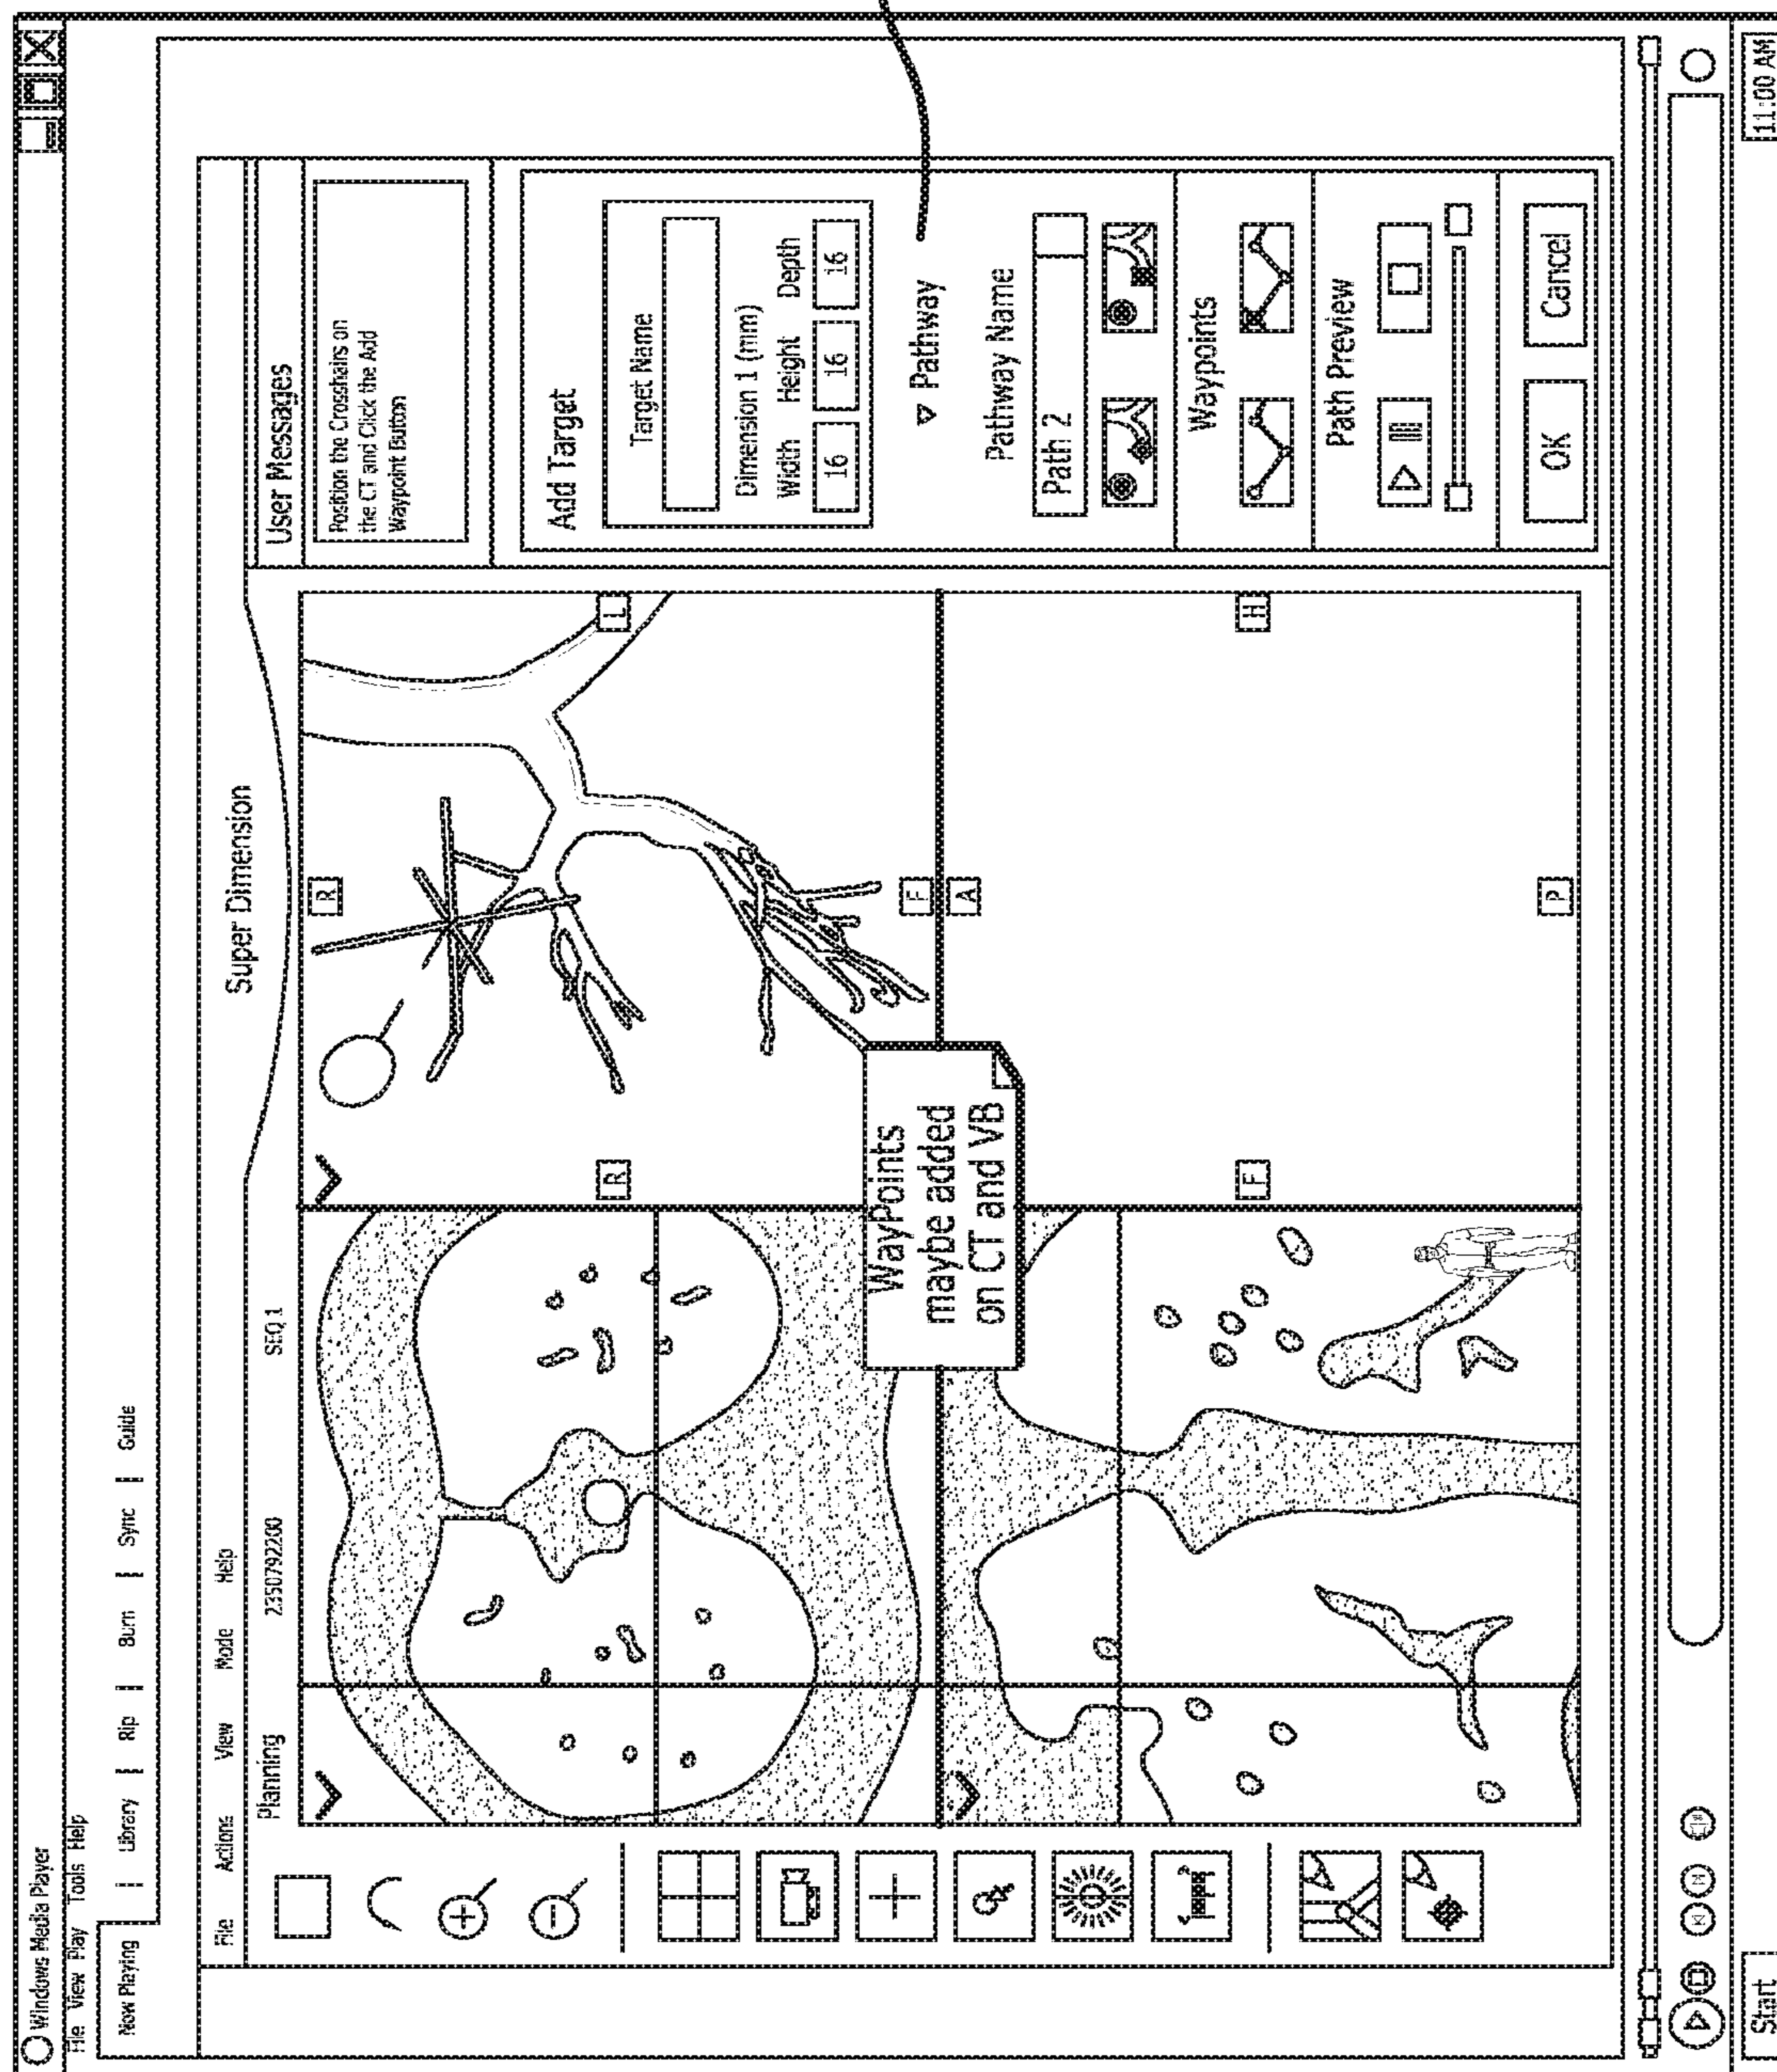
Windows Media Player
File View Play Tools Help
Now Playing | Library | Rip | Burn | Sync | Guide
File Actions View Mode Help
Planning 2350792200 SEQ 1
Super Dimension
User Messages
Position the Crosshairs on the CT and Click the Add Waypoint Button
Add Target
Target Name
Dimension 1 (mm)
Width Height Depth
16 16 16
Pathway
Pathway Name
Path 2
Waypoints
Path Preview
OK Cancel
R
L
F
A
H
P
R
F
WayPoints maybe added on CT and VB
Start
11:00 AM